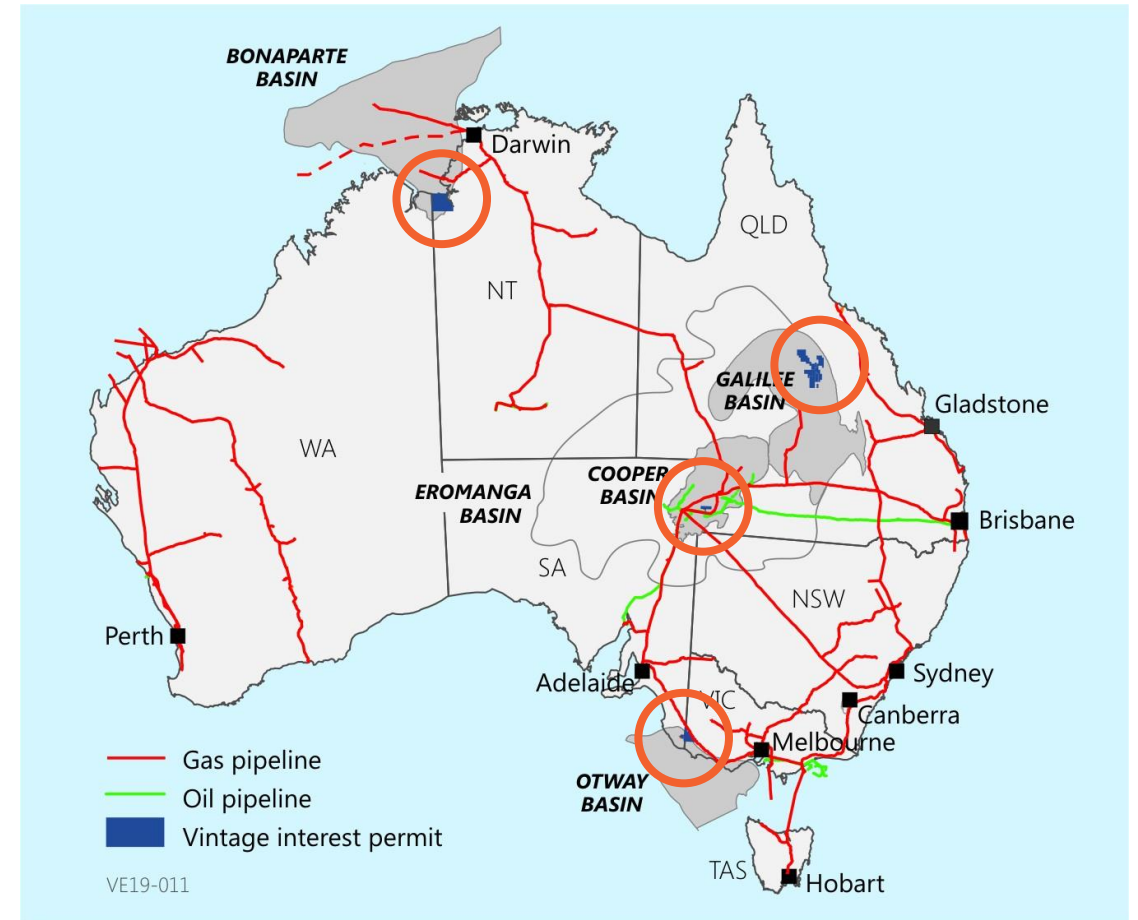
BONAPARTE BASIN
Darwin
QLD
NT
GALILEE BASIN
Gladstone
WA
EROMANGA BASIN
COOPER BASIN
Brisbane
SA
NSW
Perth
Sydney
Adelaide
VIC
Canberra
Melbourne
OTWAY BASIN
TAS
Hobart

Gas pipeline
Oil pipeline
Vintage interest permit

VE19-011